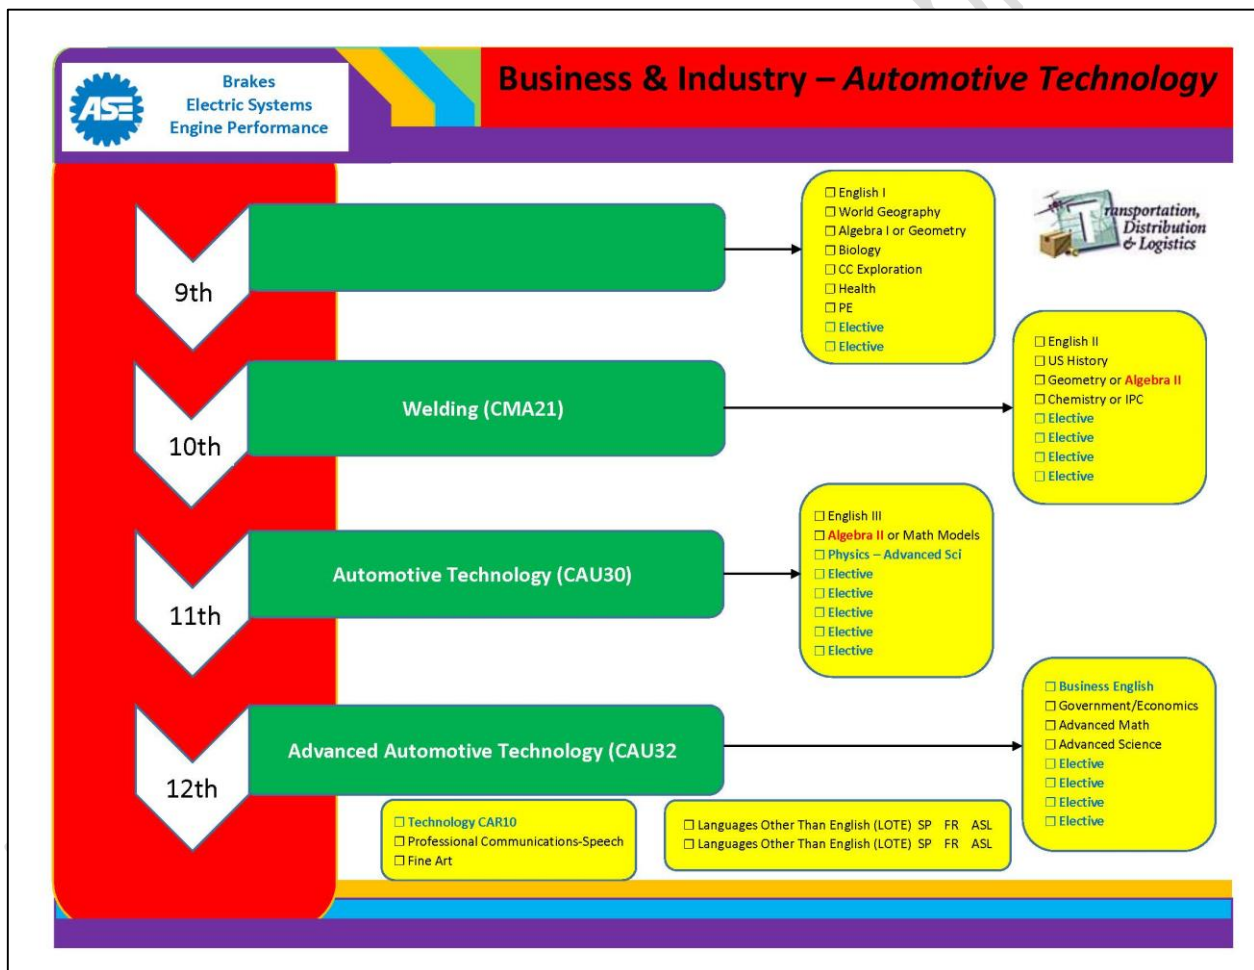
ASE

Brakes
Electric Systems
Engine Performance

Business & Industry – *Automotive Technology*

Transportation, Distribution & Logistics

9th

☐ English I
☐ World Geography
☐ Algebra I or Geometry
☐ Biology
☐ CC Exploration
☐ Health
☐ PE
☐ Elective
☐ Elective

10th

Welding (CMA21)

☐ English II
☐ US History
☐ Geometry or Algebra II
☐ Chemistry or IPC
☐ Elective
☐ Elective
☐ Elective
☐ Elective

11th

Automotive Technology (CAU30)

☐ English III
☐ Algebra II or Math Models
☐ Physics – Advanced Sci
☐ Elective
☐ Elective
☐ Elective
☐ Elective
☐ Elective

12th

Advanced Automotive Technology (CAU32

☐ Business English
☐ Government/Economics
☐ Advanced Math
☐ Advanced Science
☐ Elective
☐ Elective
☐ Elective
☐ Elective

☐ Technology CAR10
☐ Professional Communications-Speech
☐ Fine Art

☐ Languages Other Than English (LOTE) SP FR ASL
☐ Languages Other Than English (LOTE) SP FR ASL